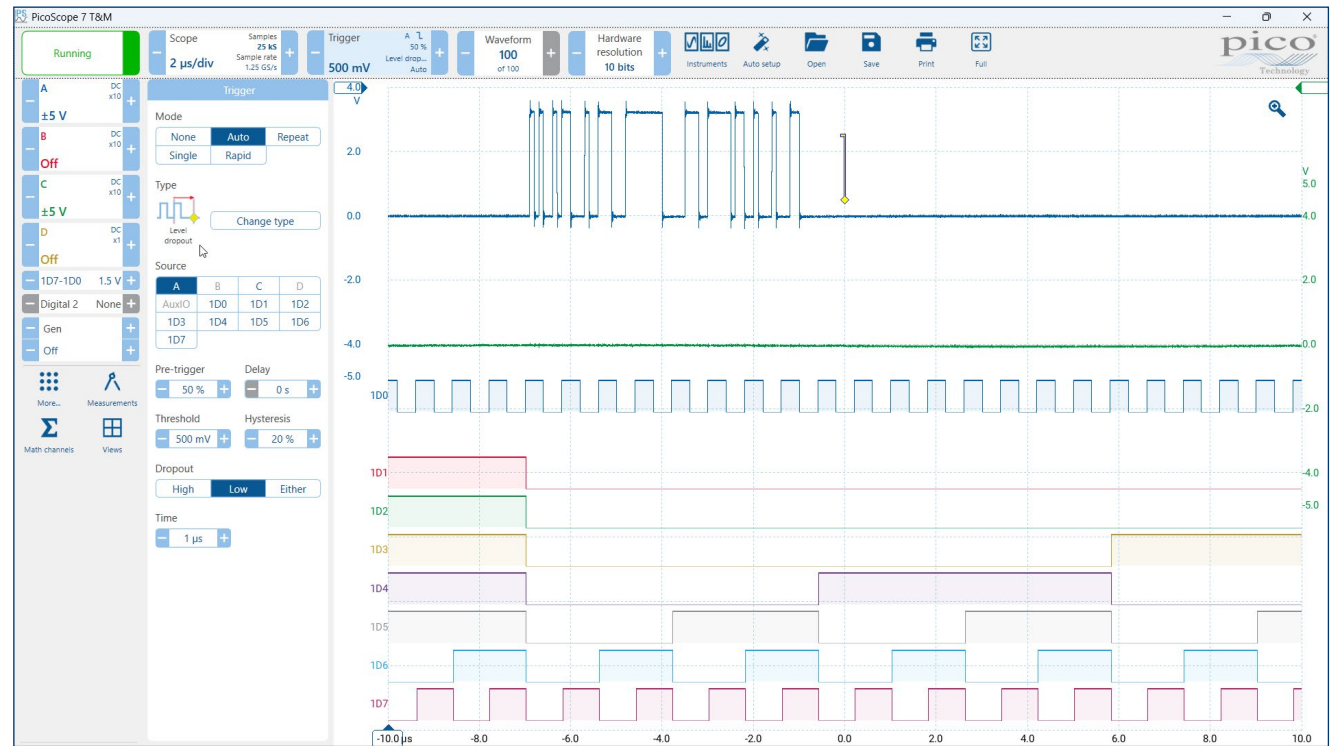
PicoScope 7 T&M

Running

Scope
2 μs/div
Samples 25 kS
Sample rate 1.25 GS/s

Trigger
500 mV
A
50 %
Level drop...
Auto

Waveform
100
of 100

Hardware resolution
10 bits

Instruments
Auto setup
Open
Save
Print
Full

pico
Technology

A
DC x10
±5 V

B
DC x10
Off

C
DC x10
±5 V

D
DC x1
Off

1D7-1D0 1.5 V

Digital 2 None

Gen
Off

More...
Measurements
Math channels
Views

Trigger

Mode
None | Auto | Repeat
Single | Rapid

Type
Level dropout
Change type

Source
| A | B | C | D |
|---|---|---|---|
| AuxIO | 1D0 | 1D1 | 1D2 |
| 1D3 | 1D4 | 1D5 | 1D6 |
| 1D7 | | | |

Pre-trigger
50 %
Delay
0 s

Threshold
500 mV
Hysteresis
20 %

Dropout
High | Low | Either

Time
1 μs

4.0
V
2.0
0.0
-2.0
-4.0
-5.0

V
5.0
4.0
2.0
0.0
-2.0
-4.0
-5.0

1D0
1D1
1D2
1D3
1D4
1D5
1D6
1D7

-10.0 μs
-8.0
-6.0
-4.0
-2.0
0.0
2.0
4.0
6.0
8.0
10.0